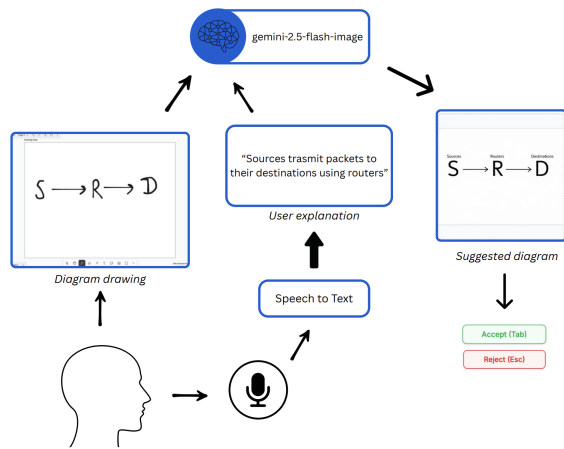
gemini-2.5-flash-image

S ⟶ R ⟶ D

Diagram drawing

"Sources trasmit packets to their destinations using routers"

User explanation

Sources Routers Destinations
S ⟶ R ⟶ D

Suggested diagram

Speech to Text

Accept (Tab)

Reject (Esc)